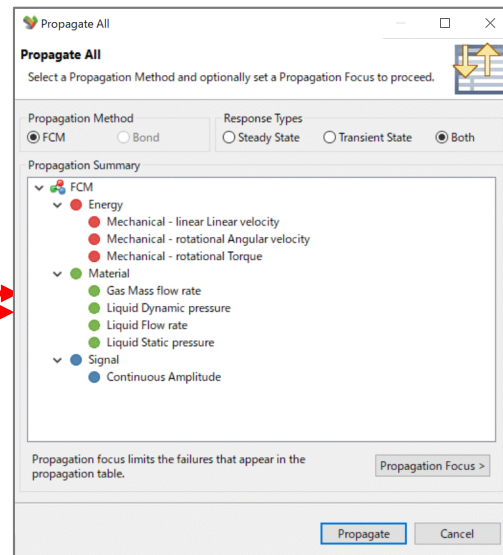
Propagate All

Propagate All

Select a Propagation Method and optionally set a Propagation Focus to proceed.

Propagation Method
FCM
Bond

Response Types
Steady State
Transient State
Both

Propagation Summary

FCM
Energy
Mechanical - linear Linear velocity
Mechanical - rotational Angular velocity
Mechanical - rotational Torque
Material
Gas Mass flow rate
Liquid Dynamic pressure
Liquid Flow rate
Liquid Static pressure
Signal
Continuous Amplitude

Propagation focus limits the failures that appear in the propagation table.

Propagation Focus >

Propagate
Cancel